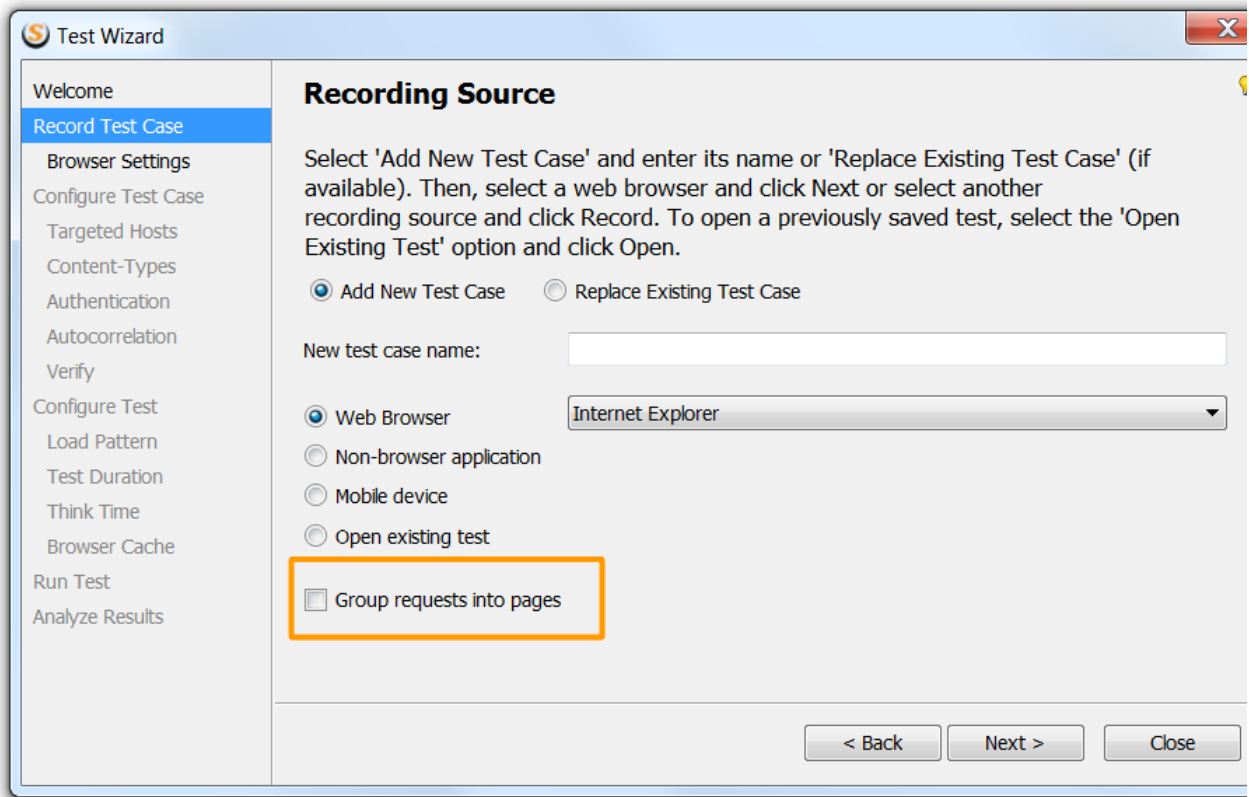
Test Wizard

Welcome
Record Test Case
Browser Settings
Configure Test Case
Targeted Hosts
Content-Types
Authentication
Autocorrelation
Verify
Configure Test
Load Pattern
Test Duration
Think Time
Browser Cache
Run Test
Analyze Results

Recording Source

Select 'Add New Test Case' and enter its name or 'Replace Existing Test Case' (if available). Then, select a web browser and click Next or select another recording source and click Record. To open a previously saved test, select the 'Open Existing Test' option and click Open.

Add New Test Case
Replace Existing Test Case

New test case name:

Web Browser
Internet Explorer
Non-browser application
Mobile device
Open existing test

Group requests into pages

< Back
Next >
Close